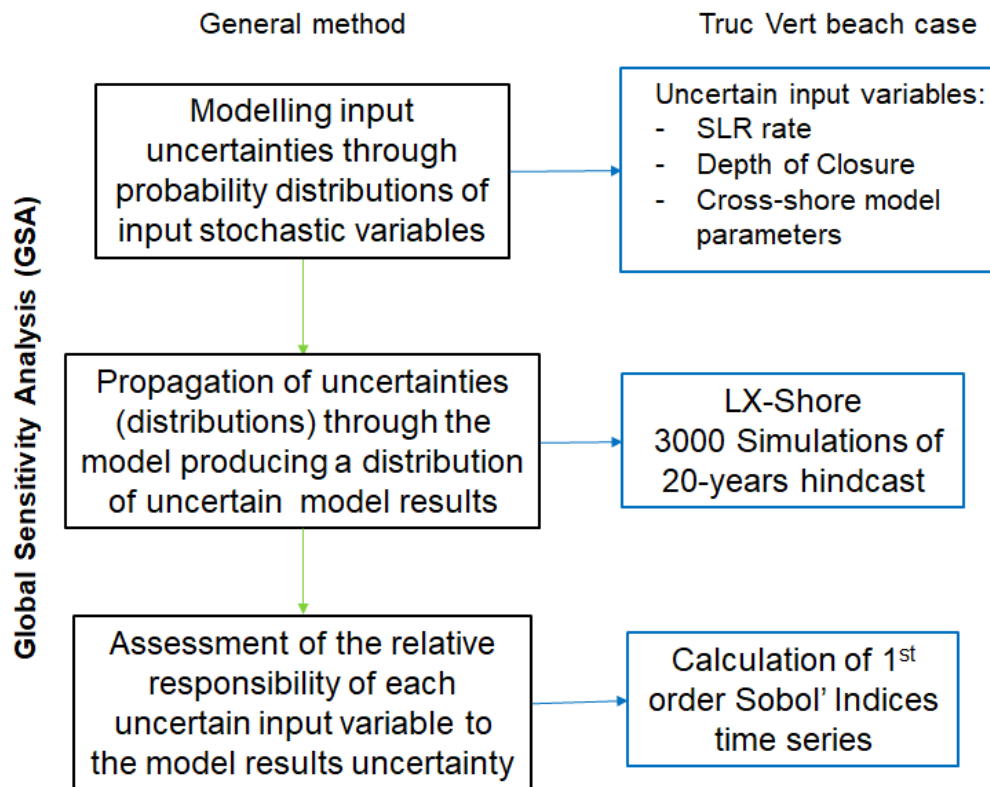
General method

Truc Vert beach case

Global Sensitivity Analysis (GSA)

Modelling input uncertainties through probability distributions of input stochastic variables

Uncertain input variables:
- SLR rate
- Depth of Closure
- Cross-shore model parameters

Propagation of uncertainties (distributions) through the model producing a distribution of uncertain model results

LX-Shore
3000 Simulations of 20-years hindcast

Assessment of the relative responsibility of each uncertain input variable to the model results uncertainty

Calculation of 1$^{st}$ order Sobol' Indices time series